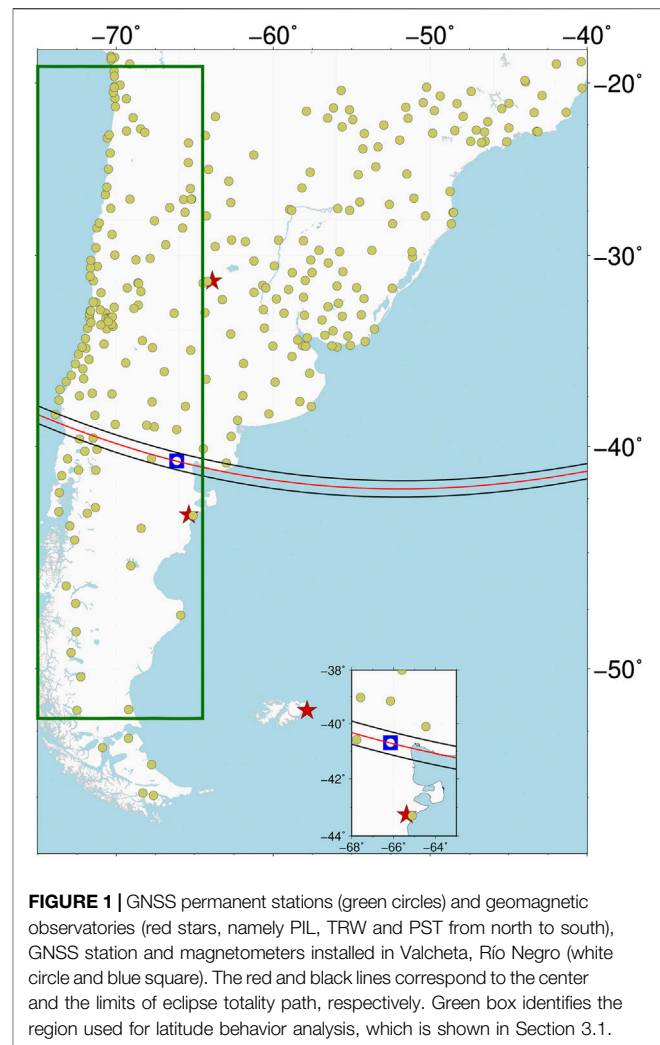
−70° −60° −50° −40°

−20°

−30°

−40°

−50°

−38°

−40°

−42°

−44°

−68° −66° −64°

**FIGURE 1 |** GNSS permanent stations (green circles) and geomagnetic observatories (red stars, namely PIL, TRW and PST from north to south), GNSS station and magnetometers installed in Valcheta, Río Negro (white circle and blue square). The red and black lines correspond to the center and the limits of eclipse totality path, respectively. Green box identifies the region used for latitude behavior analysis, which is shown in Section 3.1.